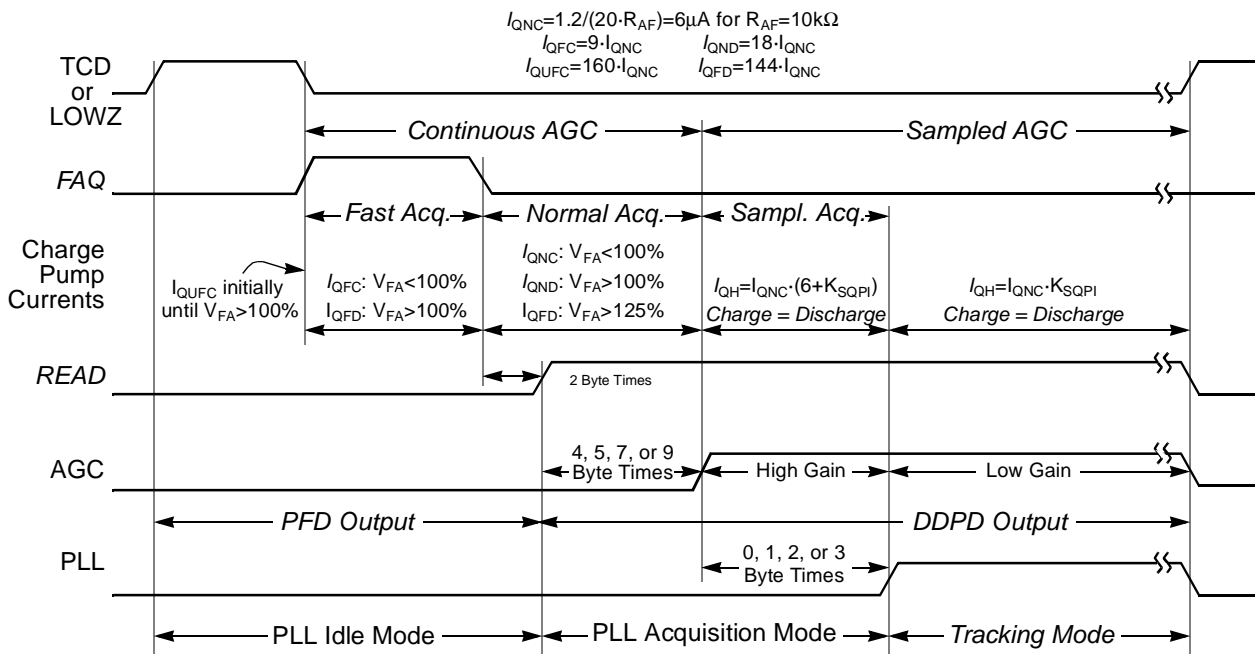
$I_{QNC}$=1.2/(20·$R_{AF}$)=6μA for $R_{AF}$=10kΩ
$I_{QFC}$=9·$I_{QNC}$ $I_{QND}$=18·$I_{QNC}$
$I_{QUFC}$=160·$I_{QNC}$ $I_{QFD}$=144·$I_{QNC}$

TCD or LOWZ

Continuous AGC

Sampled AGC

FAQ

Fast Acq.

Normal Acq.

Sampl. Acq.

Charge Pump Currents

$I_{QUFC}$ initially until $V_{FA}$>100%

$I_{QFC}$: $V_{FA}$<100%
$I_{QFD}$: $V_{FA}$>100%

$I_{QNC}$: $V_{FA}$<100%
$I_{QND}$: $V_{FA}$>100%
$I_{QFD}$: $V_{FA}$>125%

$I_{QH}$=$I_{QNC}$·(6+$K_{SQPI}$)
Charge = Discharge

$I_{QH}$=$I_{QNC}$·$K_{SQPI}$
Charge = Discharge

READ

2 Byte Times

AGC

4, 5, 7, or 9 Byte Times

High Gain

Low Gain

PFD Output

DDPD Output

PLL

0, 1, 2, or 3 Byte Times

PLL Idle Mode

PLL Acquisition Mode

Tracking Mode